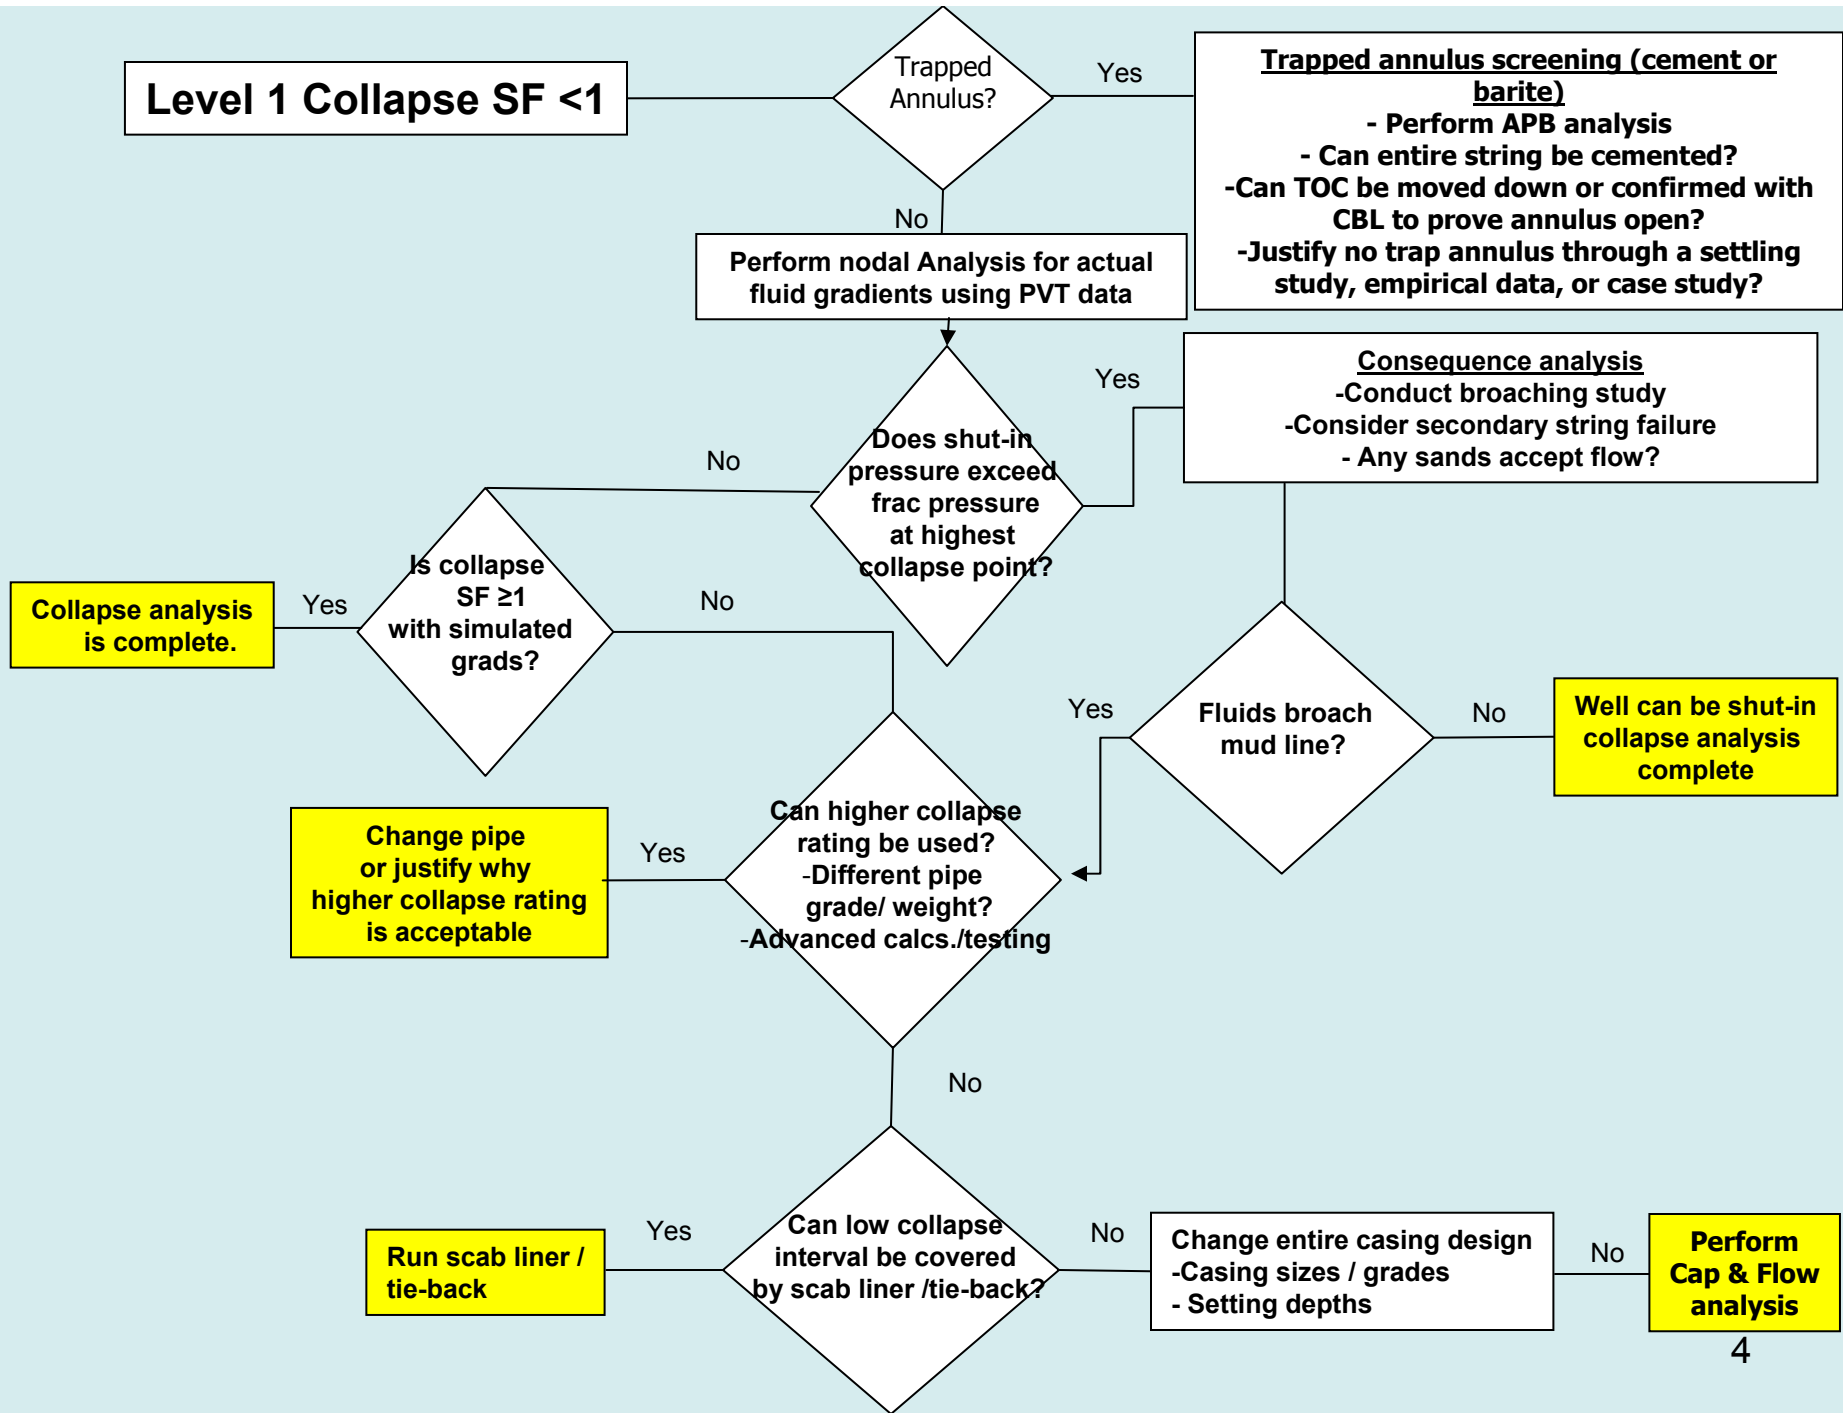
Level 1 Collapse SF <1

Trapped Annulus?

Yes

Trapped annulus screening (cement or barite)
- Perform APB analysis
- Can entire string be cemented?
-Can TOC be moved down or confirmed with CBL to prove annulus open?
-Justify no trap annulus through a settling study, empirical data, or case study?

No

Perform nodal Analysis for actual fluid gradients using PVT data

Yes

Consequence analysis
-Conduct broaching study
-Consider secondary string failure
- Any sands accept flow?

No

Does shut-in pressure exceed frac pressure at highest collapse point?

Collapse analysis is complete.

Yes

Is collapse SF ≥1 with simulated grads?

No

Yes

Fluids broach mud line?

No

Well can be shut-in collapse analysis complete

Change pipe or justify why higher collapse rating is acceptable

Yes

Can higher collapse rating be used?
-Different pipe grade/ weight?
-Advanced calcs./testing

No

Run scab liner / tie-back

Yes

Can low collapse interval be covered by scab liner /tie-back?

No

Change entire casing design
-Casing sizes / grades
- Setting depths

No

Perform Cap & Flow analysis

4